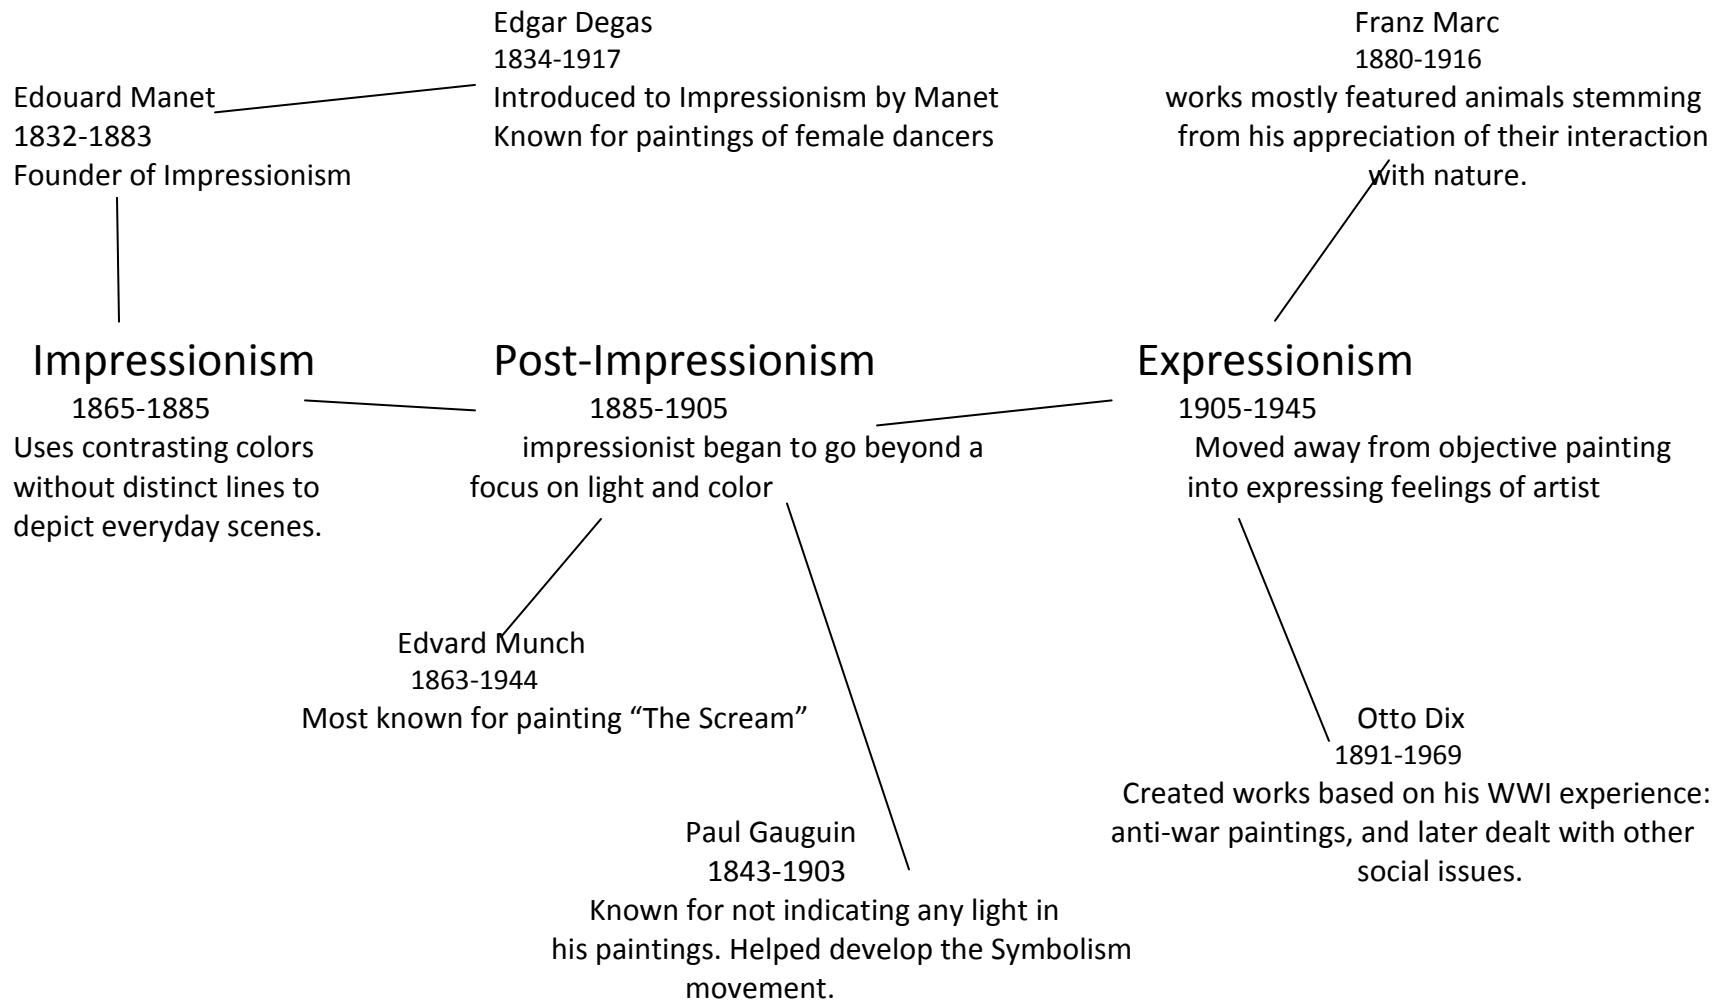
Edouard Manet
1832-1883
Founder of Impressionism

Edgar Degas
1834-1917
Introduced to Impressionism by Manet
Known for paintings of female dancers

Franz Marc
1880-1916
works mostly featured animals stemming from his appreciation of their interaction with nature.

Impressionism
1865-1885
Uses contrasting colors without distinct lines to depict everyday scenes.

Post-Impressionism
1885-1905
impressionist began to go beyond a focus on light and color

Expressionism
1905-1945
Moved away from objective painting into expressing feelings of artist

Edvard Munch
1863-1944
Most known for painting "The Scream"

Otto Dix
1891-1969
Created works based on his WWI experience: anti-war paintings, and later dealt with other social issues.

Paul Gauguin
1843-1903
Known for not indicating any light in his paintings. Helped develop the Symbolism movement.